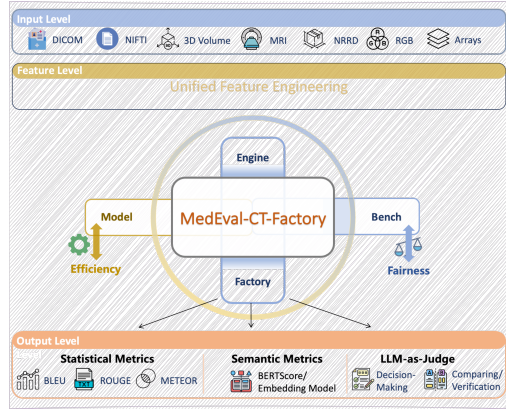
Input Level

DICOM NIFTI 3D Volume MRI NRRD RGB Arrays

Feature Level

Unified Feature Engineering

Engine

Model

MedEval-CT-Factory

Bench

Efficiency

Fairness

Factory

Output Level

Statistical Metrics

BLEU ROUGE METEOR

Semantic Metrics

BERTScore/ Embedding Model

LLM-as-Judge

Decision-Making

Comparing/ Verification